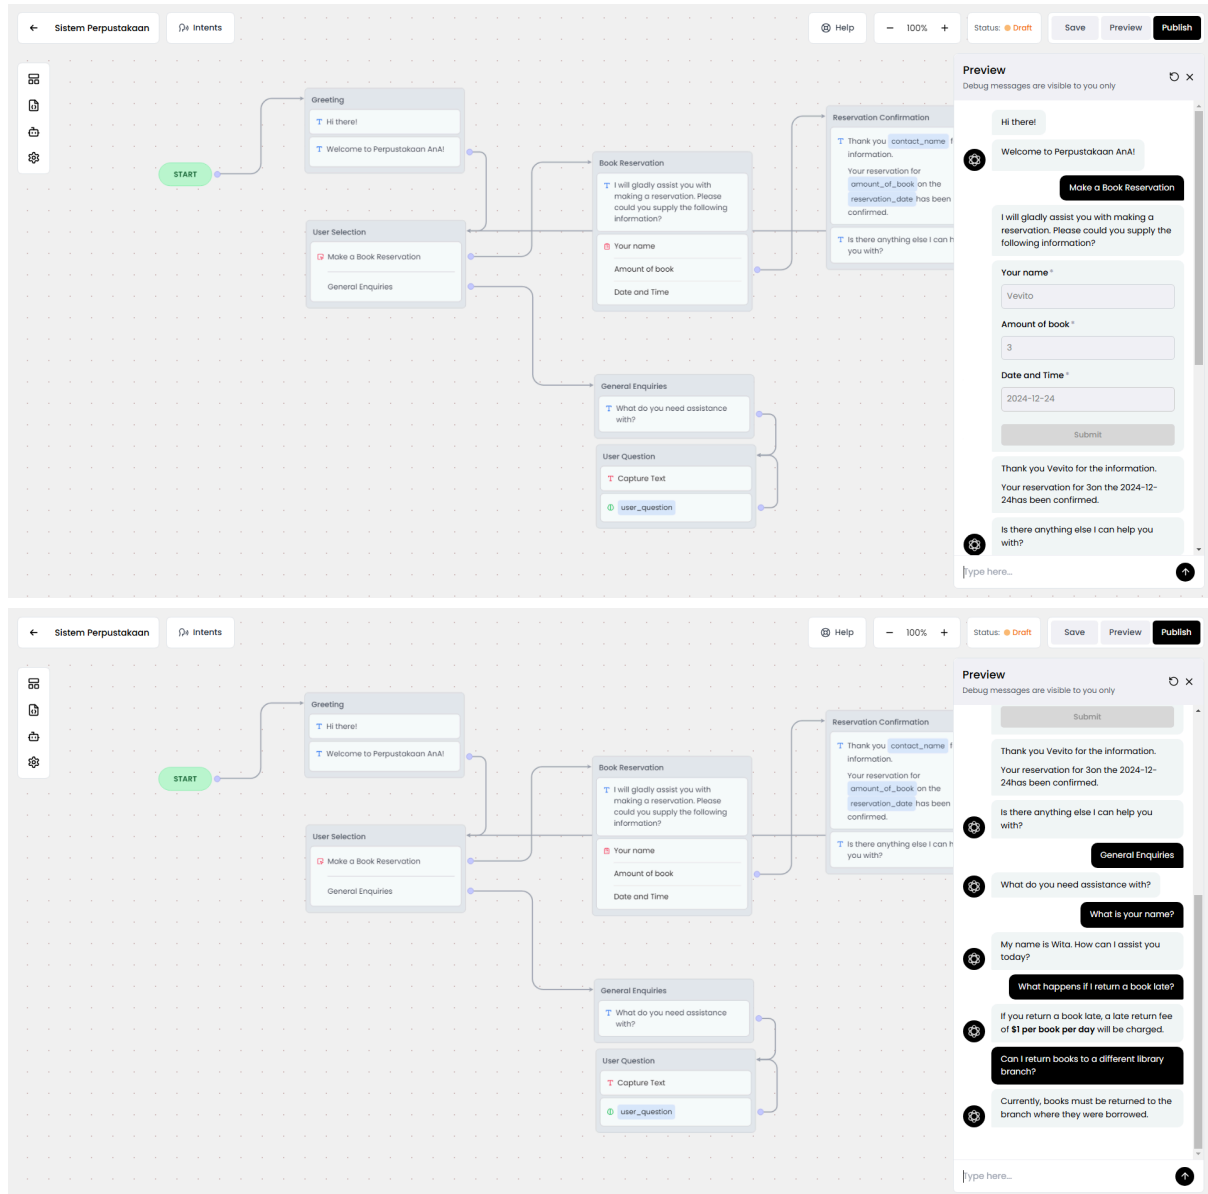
Sistem Perpustakaan
Intents
Help
100%
Status: Draft
Save
Preview
Publish

START

Greeting
Hi there!
Welcome to Perpustakaan AnA!

User Selection
Make a Book Reservation
General Enquiries

Book Reservation
I will gladly assist you with making a reservation. Please could you supply the following information?
Your name
Amount of book
Date and Time

Reservation Confirmation
Thank you contact_name f information.
Your reservation for amount_of_book on the reservation_date has been confirmed.
Is there anything else I can h you with?

General Enquiries
What do you need assistance with?

User Question
Capture Text
user_question

Preview
Debug messages are visible to you only
Hi there!
Welcome to Perpustakaan AnA!
Make a Book Reservation
I will gladly assist you with making a reservation. Please could you supply the following information?
Your name *
Vevito
Amount of book *
3
Date and Time *
2024-12-24
Submit
Thank you Vevito for the information.
Your reservation for 3on the 2024-12-24has been confirmed.
Is there anything else I can help you with?
Type here...

Sistem Perpustakaan
Intents
Help
100%
Status: Draft
Save
Preview
Publish

START

Greeting
Hi there!
Welcome to Perpustakaan AnA!

User Selection
Make a Book Reservation
General Enquiries

Book Reservation
I will gladly assist you with making a reservation. Please could you supply the following information?
Your name
Amount of book
Date and Time

Reservation Confirmation
Thank you contact_name f information.
Your reservation for amount_of_book on the reservation_date has been confirmed.
Is there anything else I can h you with?

General Enquiries
What do you need assistance with?

User Question
Capture Text
user_question

Preview
Debug messages are visible to you only
Submit
Thank you Vevito for the information.
Your reservation for 3on the 2024-12-24has been confirmed.
Is there anything else I can help you with?
General Enquiries
What do you need assistance with?
What is your name?
My name is Wita. How can I assist you today?
What happens if I return a book late?
If you return a book late, a late return fee of **$1 per book per day** will be charged.
Can I return books to a different library branch?
Currently, books must be returned to the branch where they were borrowed.
Type here...